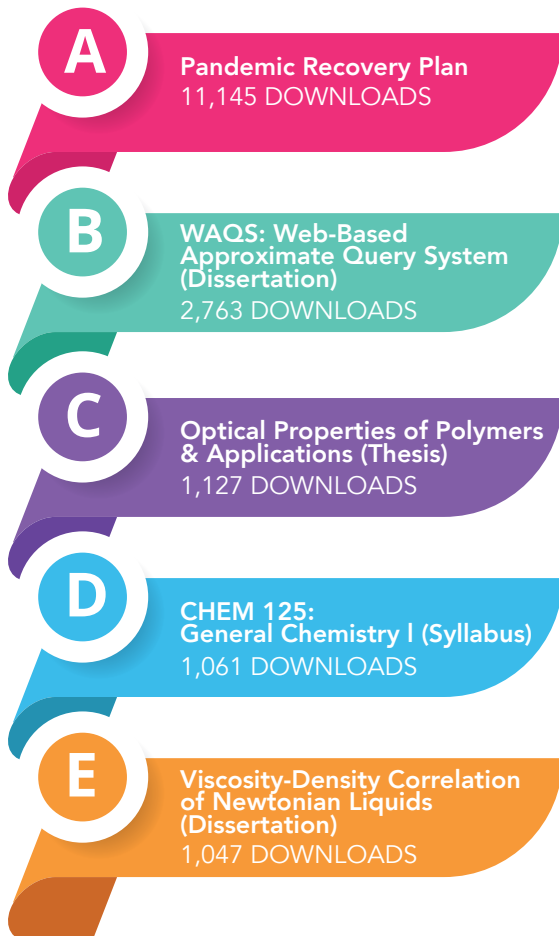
A
Pandemic Recovery Plan
11,145 DOWNLOADS

B
WAQS: Web-Based Approximate Query System (Dissertation)
2,763 DOWNLOADS

C
Optical Properties of Polymers & Applications (Thesis)
1,127 DOWNLOADS

D
CHEM 125: General Chemistry I (Syllabus)
1,061 DOWNLOADS

E
Viscosity-Density Correlation of Newtonian Liquids (Dissertation)
1,047 DOWNLOADS